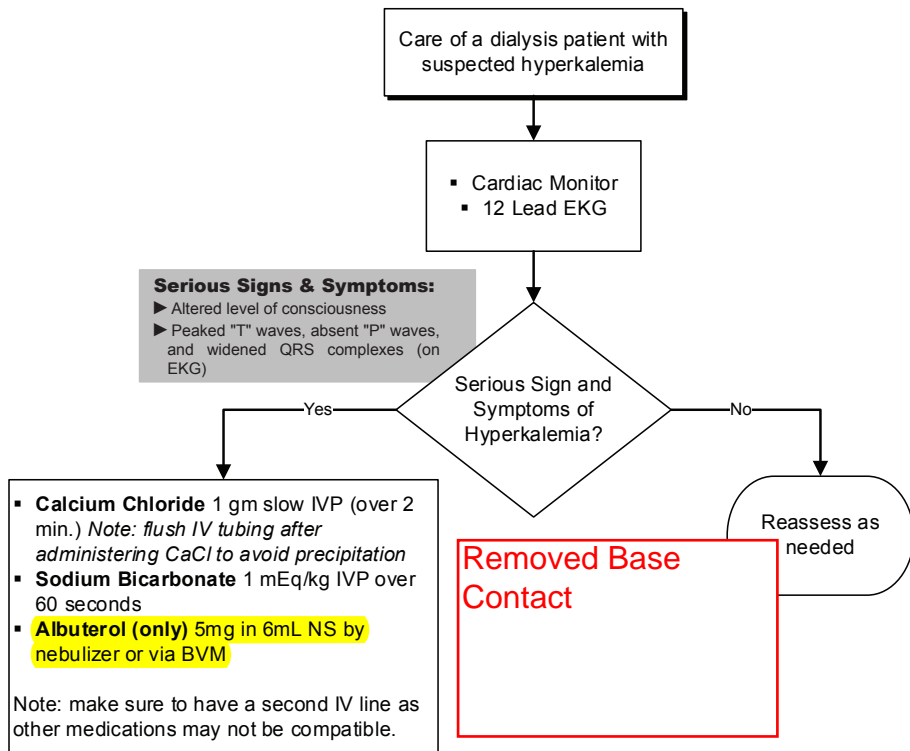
Care of a dialysis patient with suspected hyperkalemia

▪ Cardiac Monitor
▪ 12 Lead EKG

Serious Signs & Symptoms:
► Altered level of consciousness
► Peaked "T" waves, absent "P" waves, and widened QRS complexes (on EKG)

Serious Sign and Symptoms of Hyperkalemia?

Yes

No

▪ **Calcium Chloride** 1 gm slow IVP (over 2 min.) *Note: flush IV tubing after administering CaCl to avoid precipitation*
▪ **Sodium Bicarbonate** 1 mEq/kg IVP over 60 seconds
▪ **Albuterol (only)** 5mg in 6mL NS by nebulizer or via BVM

Note: make sure to have a second IV line as other medications may not be compatible.

Reassess as needed

Removed Base Contact